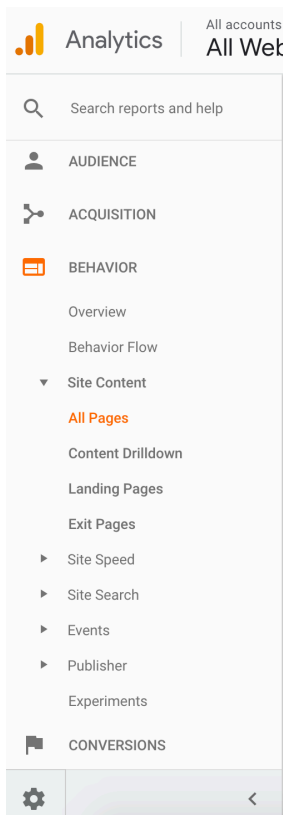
Analytics

All accounts
All Web

Search reports and help

AUDIENCE

ACQUISITION

BEHAVIOR

Overview

Behavior Flow

Site Content

All Pages

Content Drilldown

Landing Pages

Exit Pages

Site Speed

Site Search

Events

Publisher

Experiments

CONVERSIONS